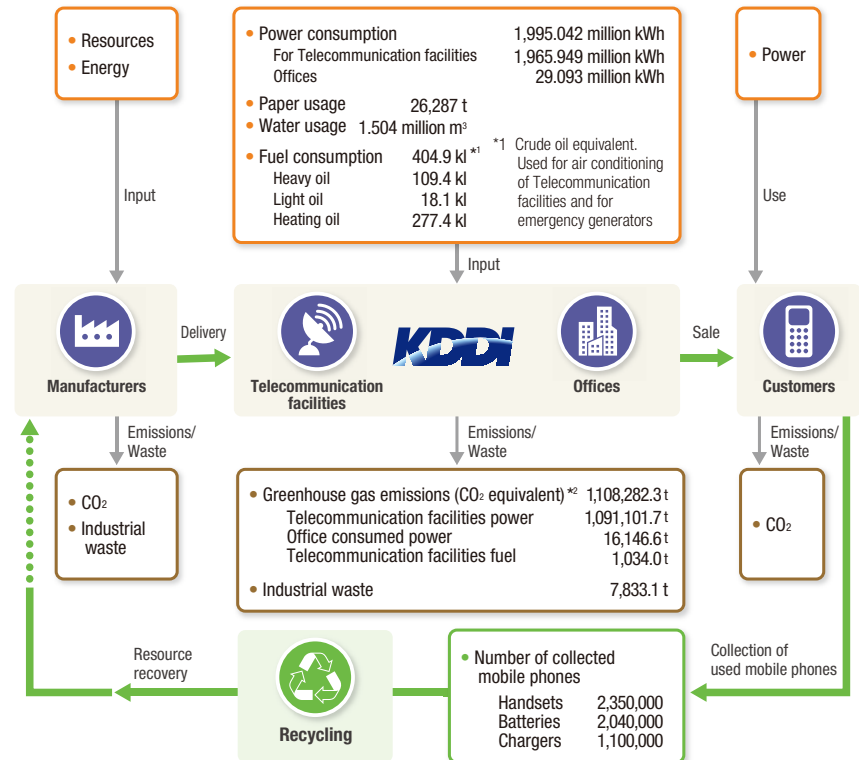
• Resources
• Energy

• Power consumption 1,995.042 million kWh
For Telecommunication facilities 1,965.949 million kWh
Offices 29.093 million kWh

• Paper usage 26,287 t
• Water usage 1.504 million $m^3$

• Fuel consumption 404.9 kl *1
Heavy oil 109.4 kl
Light oil 18.1 kl
Heating oil 277.4 kl

*1 Crude oil equivalent. Used for air conditioning of Telecommunication facilities and for emergency generators

• Power

Input

Input

Use

Manufacturers

Delivery

Telecommunication facilities

KDDI

Offices

Sale

Customers

Emissions/ Waste

Emissions/ Waste

Emissions/ Waste

• $CO_2$
• Industrial waste

• Greenhouse gas emissions ($CO_2$ equivalent) *2 1,108,282.3 t
Telecommunication facilities power 1,091,101.7 t
Office consumed power 16,146.6 t
Telecommunication facilities fuel 1,034.0 t

• Industrial waste 7,833.1 t

• $CO_2$

Resource recovery

Recycling

• Number of collected mobile phones
Handsets 2,350,000
Batteries 2,040,000
Chargers 1,100,000

Collection of used mobile phones